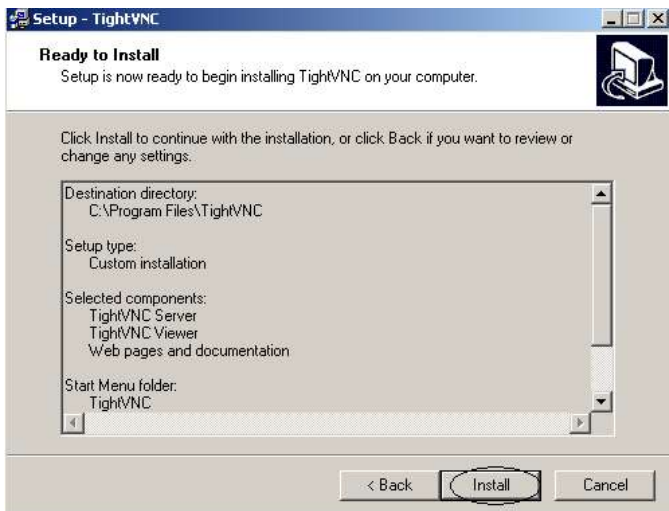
Setup - TightVNC

Ready to Install
Setup is now ready to begin installing TightVNC on your computer.

Click Install to continue with the installation, or click Back if you want to review or change any settings.

Destination directory:
C:\Program Files\TightVNC

Setup type:
Custom installation

Selected components:
TightVNC Server
TightVNC Viewer
Web pages and documentation

Start Menu folder:
TightVNC

< Back
Install
Cancel